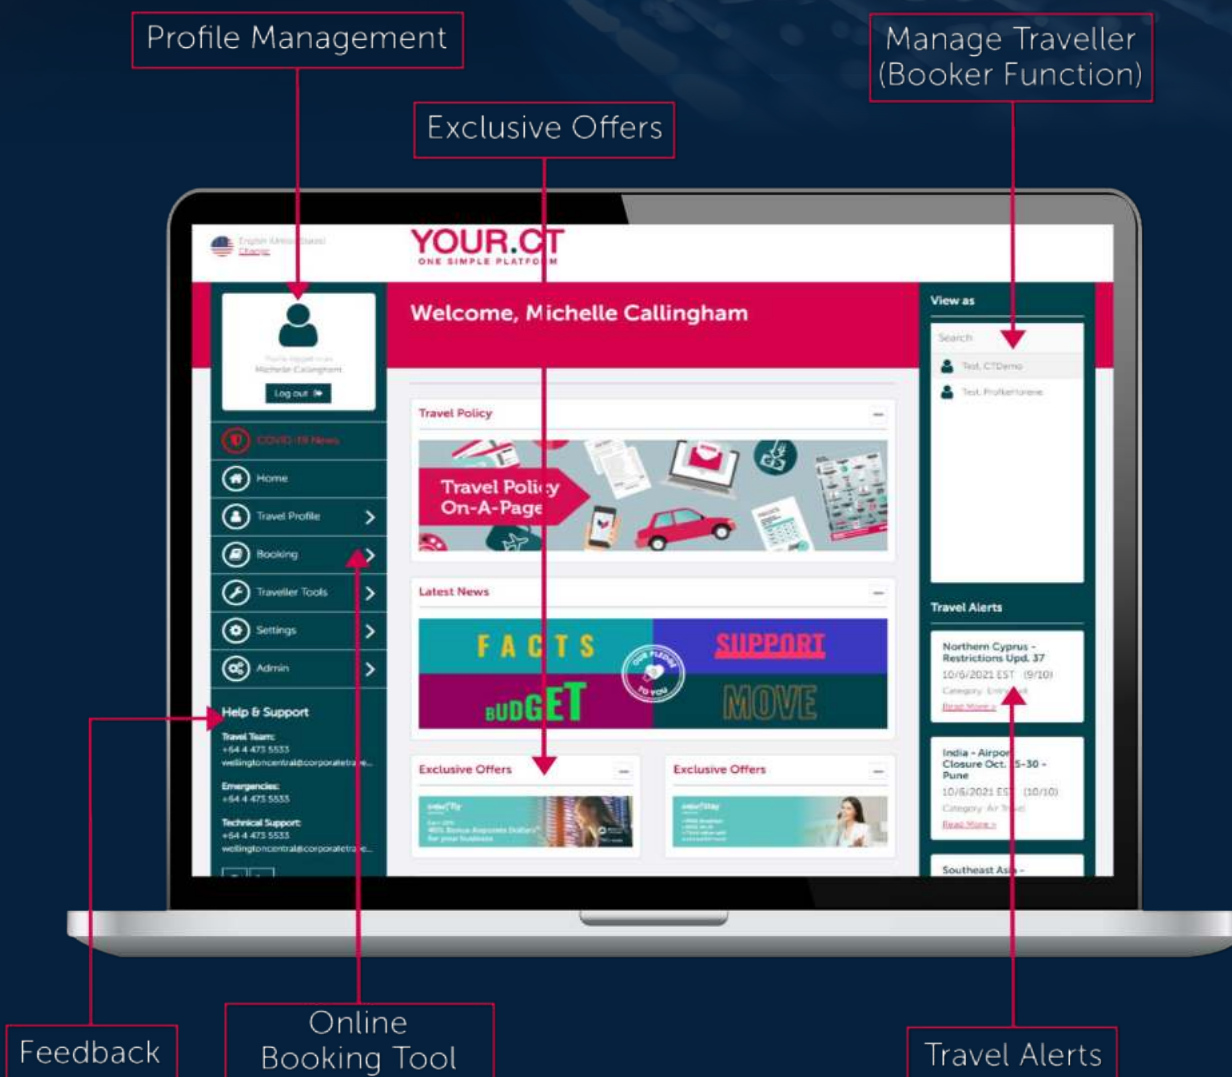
Profile Management

Manage Traveller (Booker Function)

Exclusive Offers

English (United States) Change

YOUR.CT
ONE SIMPLE PLATFORM

You're logged in as Michelle Callingham

Log out

COVID-19 News

Home

Travel Profile

Booking

Traveller Tools

Settings

Admin

Help & Support

Travel Team:
+64 4 473 5533
wellingtoncentral@corporatetra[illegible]

Emergencies:
+64 4 473 5533

Technical Support:
+64 4 473 5533
wellingtoncentral@corporatetra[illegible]

Welcome, Michelle Callingham

Travel Policy

Travel Policy On-A-Page

Latest News

FACTS

SUPPORT

BUDGET

MOVE

OUR PLEDGE TO YOU

Exclusive Offers

Exclusive Offers

View as

Search

Test, CTDemo

Test, ProfileHome

Travel Alerts

Northern Cyprus - Restrictions Upd. 37
10/6/2021 EST (9/10)
Category: Entry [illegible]
Read More »

India - Airport Closure Oct. 15-30 - Pune
10/6/2021 EST (10/10)
Category: Air Travel
Read More »

Southeast Asia -

Feedback

Online Booking Tool

Travel Alerts